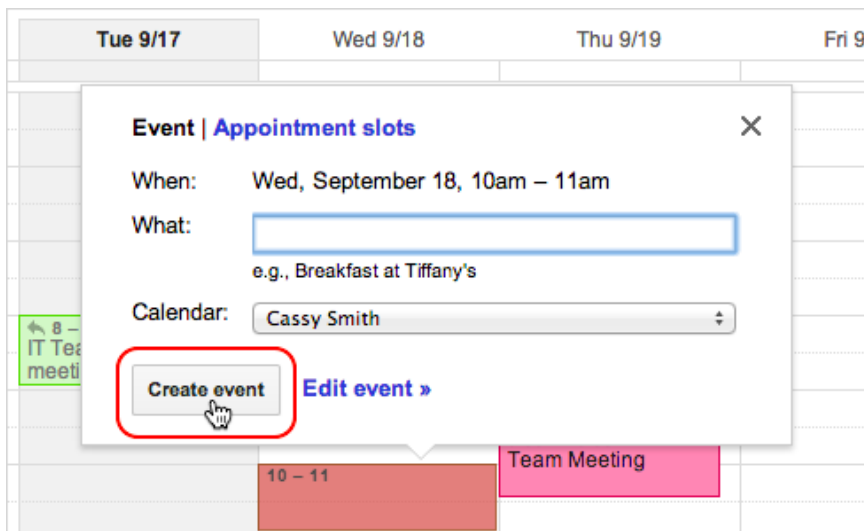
Tue 9/17 | Wed 9/18 | Thu 9/19 | Fri 9

Event | Appointment slots ✕

When: Wed, September 18, 10am – 11am

What:

e.g., Breakfast at Tiffany's

Calendar: Cassy Smith

Create event Edit event »

8 –
IT Tea
meeti

Team Meeting

10 – 11